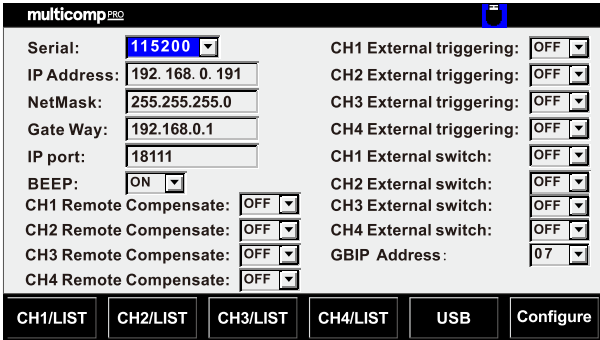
multicomp PRO

Serial: 115200

IP Address: 192. 168. 0. 191

NetMask: 255.255.255.0

Gate Way: 192.168.0.1

IP port: 18111

BEEP: ON

CH1 Remote Compensate: OFF

CH2 Remote Compensate: OFF

CH3 Remote Compensate: OFF

CH4 Remote Compensate: OFF

CH1 External triggering: OFF

CH2 External triggering: OFF

CH3 External triggering: OFF

CH4 External triggering: OFF

CH1 External switch: OFF

CH2 External switch: OFF

CH3 External switch: OFF

CH4 External switch: OFF

GBIP Address: 07

CH1/LIST CH2/LIST CH3/LIST CH4/LIST USB Configure